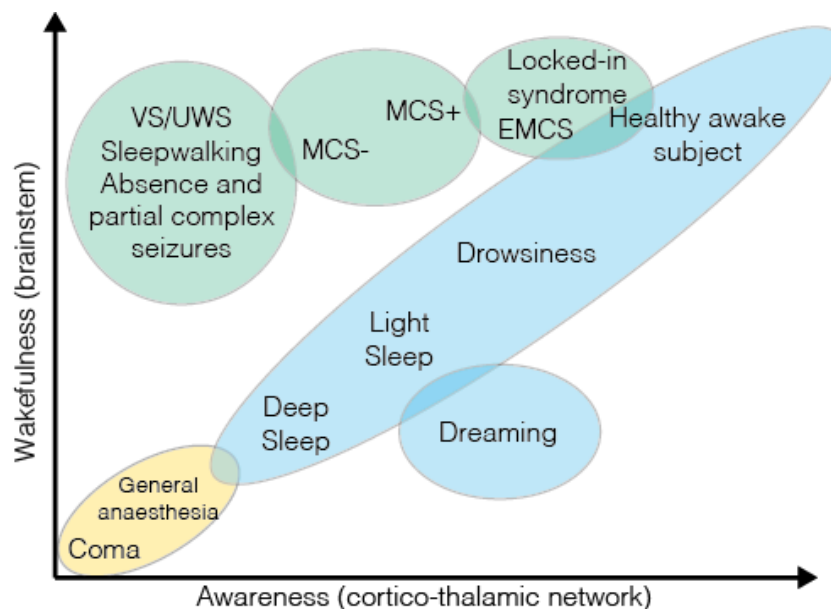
Wakefulness (brainstem)

VS/UWS
Sleepwalking
Absence and partial complex seizures

MCS-

MCS+

Locked-in syndrome
EMCS

Healthy awake subject

Drowsiness

Light Sleep

Deep Sleep

Dreaming

General anaesthesia

Coma

Awareness (cortico-thalamic network)